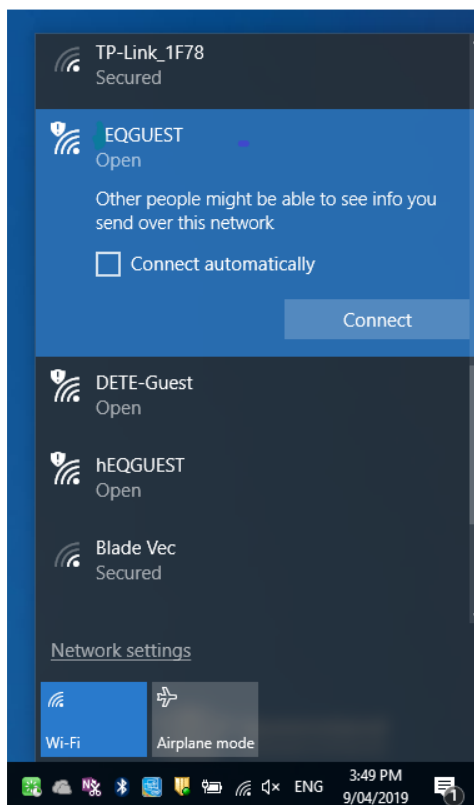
TP-Link_1F78
Secured

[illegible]EQGUEST
Open

Other people might be able to see info you send over this network

Connect automatically

Connect

DETE-Guest
Open

hEQGUEST
Open

Blade Vec
Secured

Network settings

Wi-Fi

Airplane mode

ENG

3:49 PM
9/04/2019

1